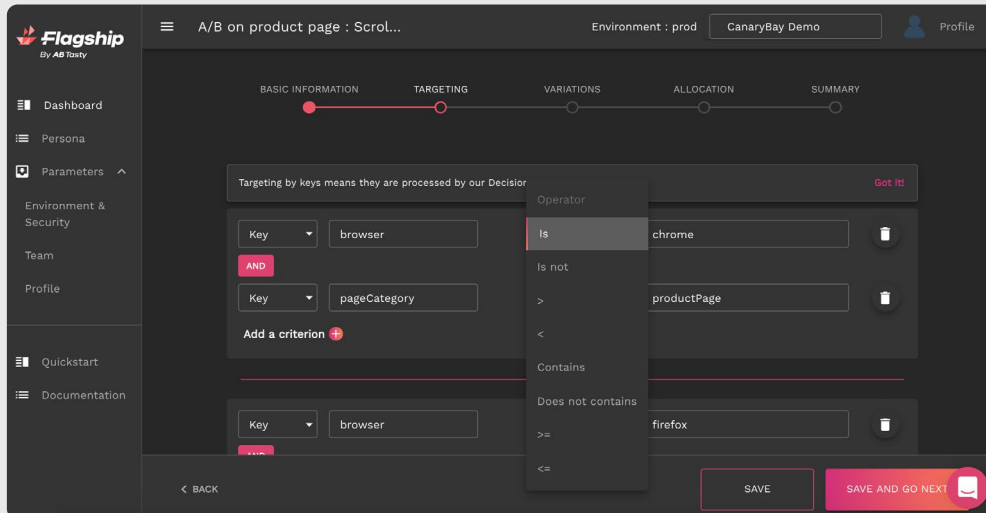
Flagship
By AB Tasty

Dashboard
Persona
Parameters
Environment & Security
Team
Profile
Quickstart
Documentation

A/B on product page : Scrol...

Environment : prod CanaryBay Demo Profile

BASIC INFORMATION TARGETING VARIATIONS ALLOCATION SUMMARY

Targeting by keys means they are processed by our Decision

Got it!

Key browser

Operator
Is
Is not
>
<
Contains
Does not contains
>=
<=

chrome

AND

Key pageCategory

productPage

Add a criterion

Key browser

firefox

AND

< BACK

SAVE

SAVE AND GO NEXT